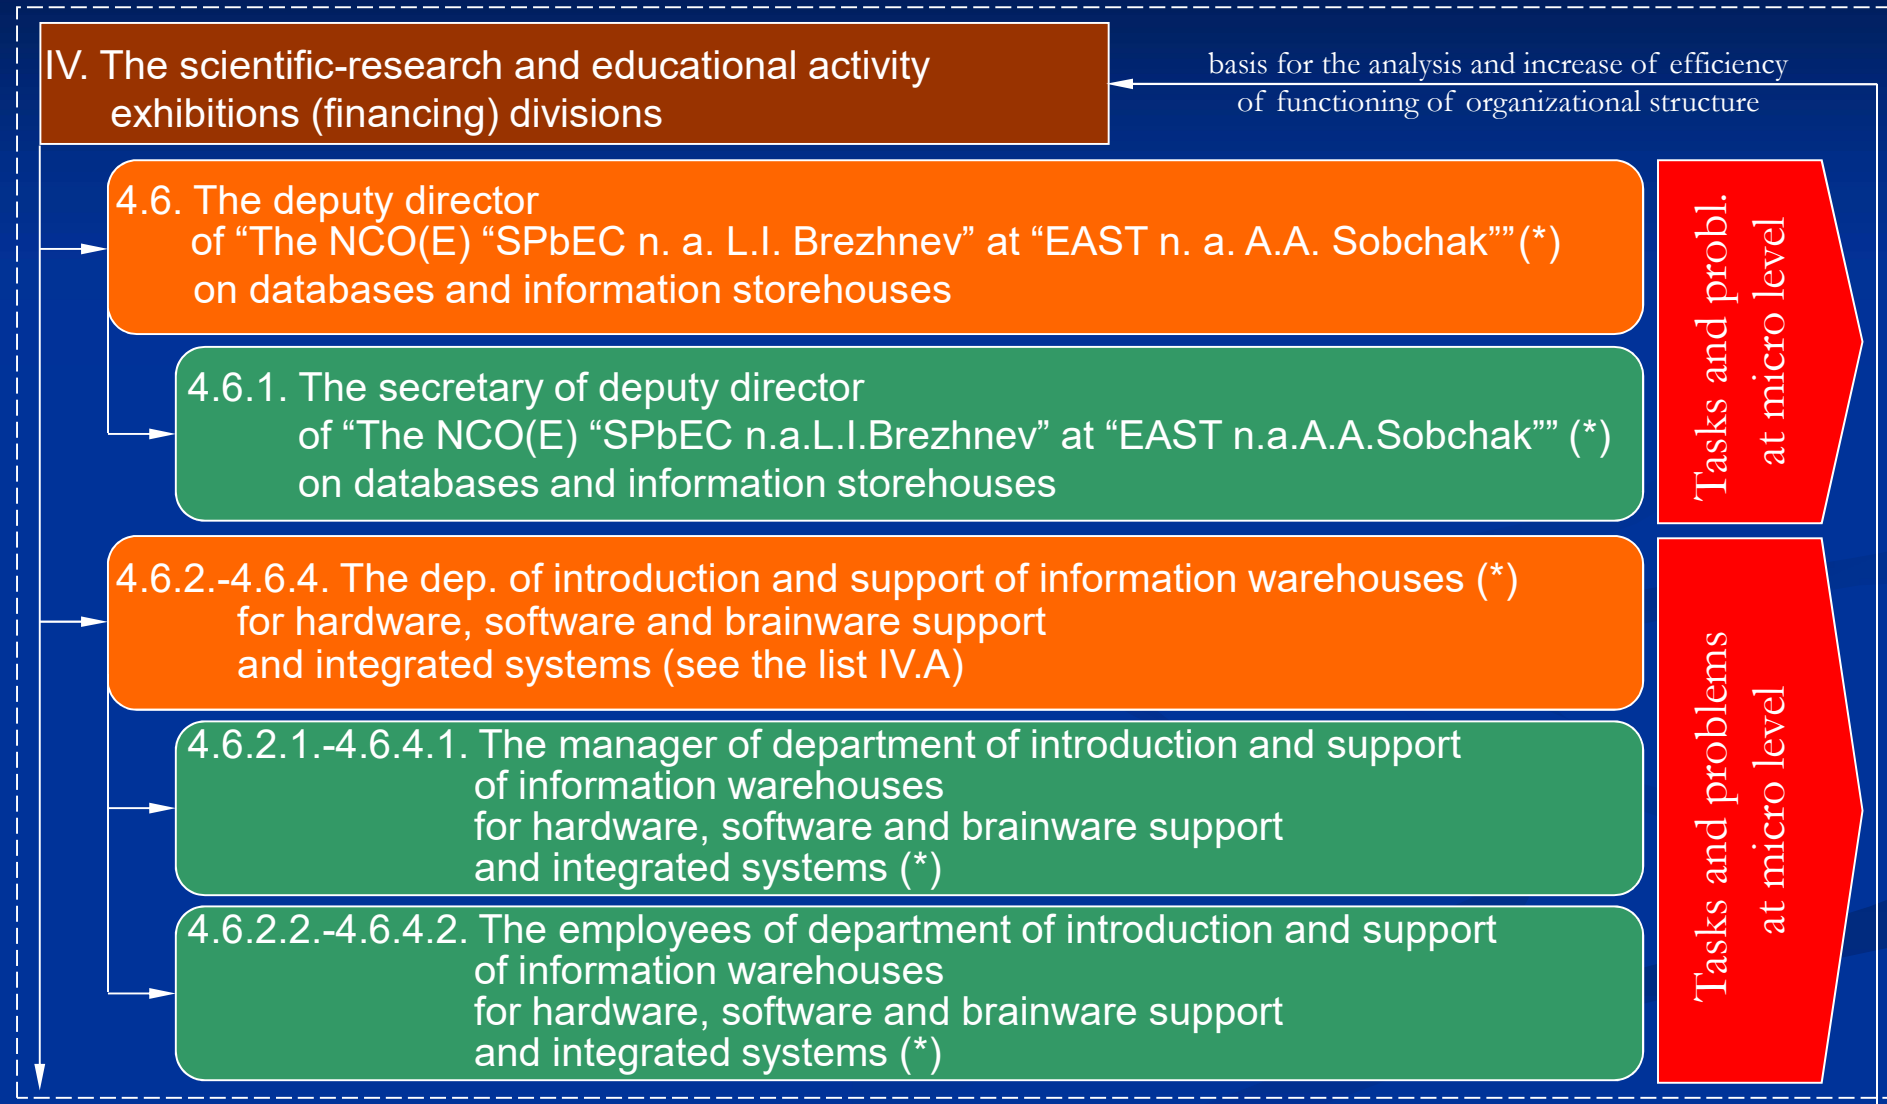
IV. The scientific-research and educational activity exhibitions (financing) divisions

basis for the analysis and increase of efficiency of functioning of organizational structure

4.6. The deputy director of “The NCO(E) “SPbEC n. a. L.I. Brezhnev” at “EAST n. a. A.A. Sobchak”” (*) on databases and information storehouses

4.6.1. The secretary of deputy director of “The NCO(E) “SPbEC n.a.L.I.Brezhnev” at “EAST n.a.A.A.Sobchak”” (*) on databases and information storehouses

Tasks and probl. at micro level

4.6.2.-4.6.4. The dep. of introduction and support of information warehouses (*) for hardware, software and brainware support and integrated systems (see the list IV.A)

4.6.2.1.-4.6.4.1. The manager of department of introduction and support of information warehouses for hardware, software and brainware support and integrated systems (*)

4.6.2.2.-4.6.4.2. The employees of department of introduction and support of information warehouses for hardware, software and brainware support and integrated systems (*)

Tasks and problems at micro level